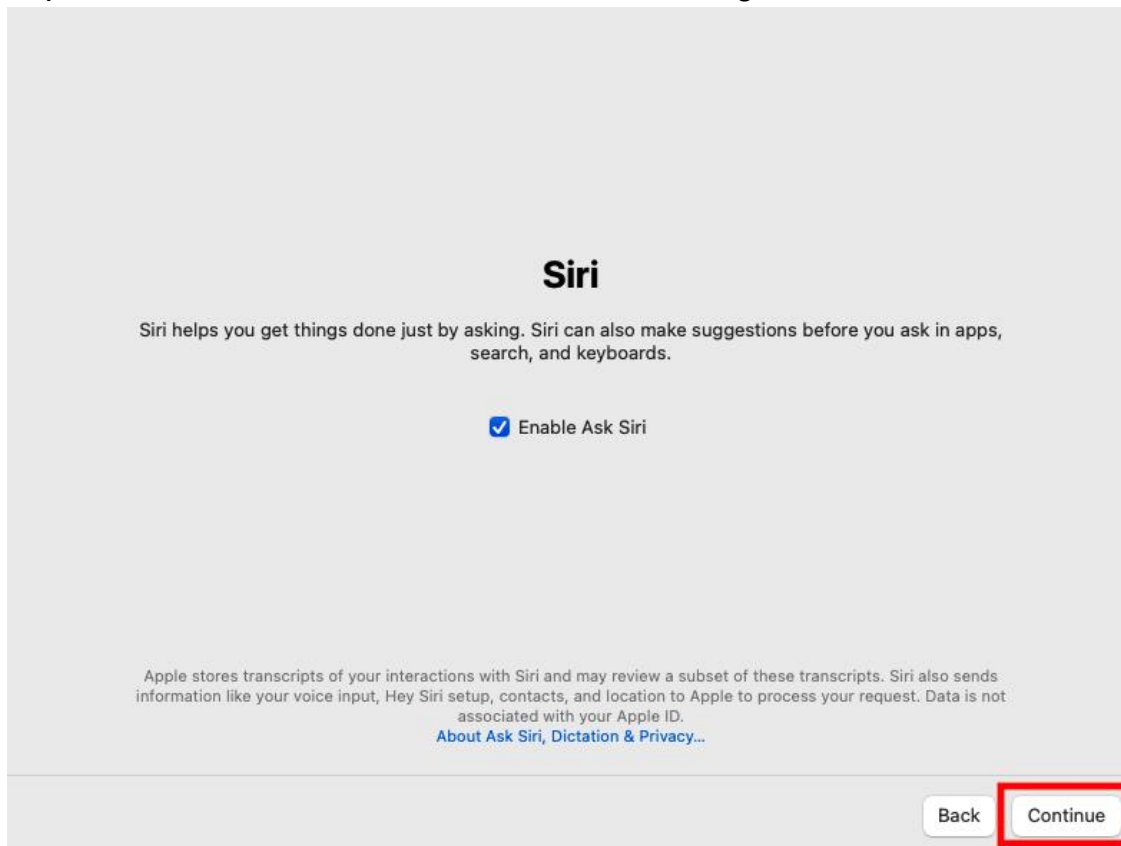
Siri

Siri helps you get things done just by asking. Siri can also make suggestions before you ask in apps, search, and keyboards.

Enable Ask Siri

Apple stores transcripts of your interactions with Siri and may review a subset of these transcripts. Siri also sends information like your voice input, Hey Siri setup, contacts, and location to Apple to process your request. Data is not associated with your Apple ID.
About Ask Siri, Dictation & Privacy...

Back
Continue